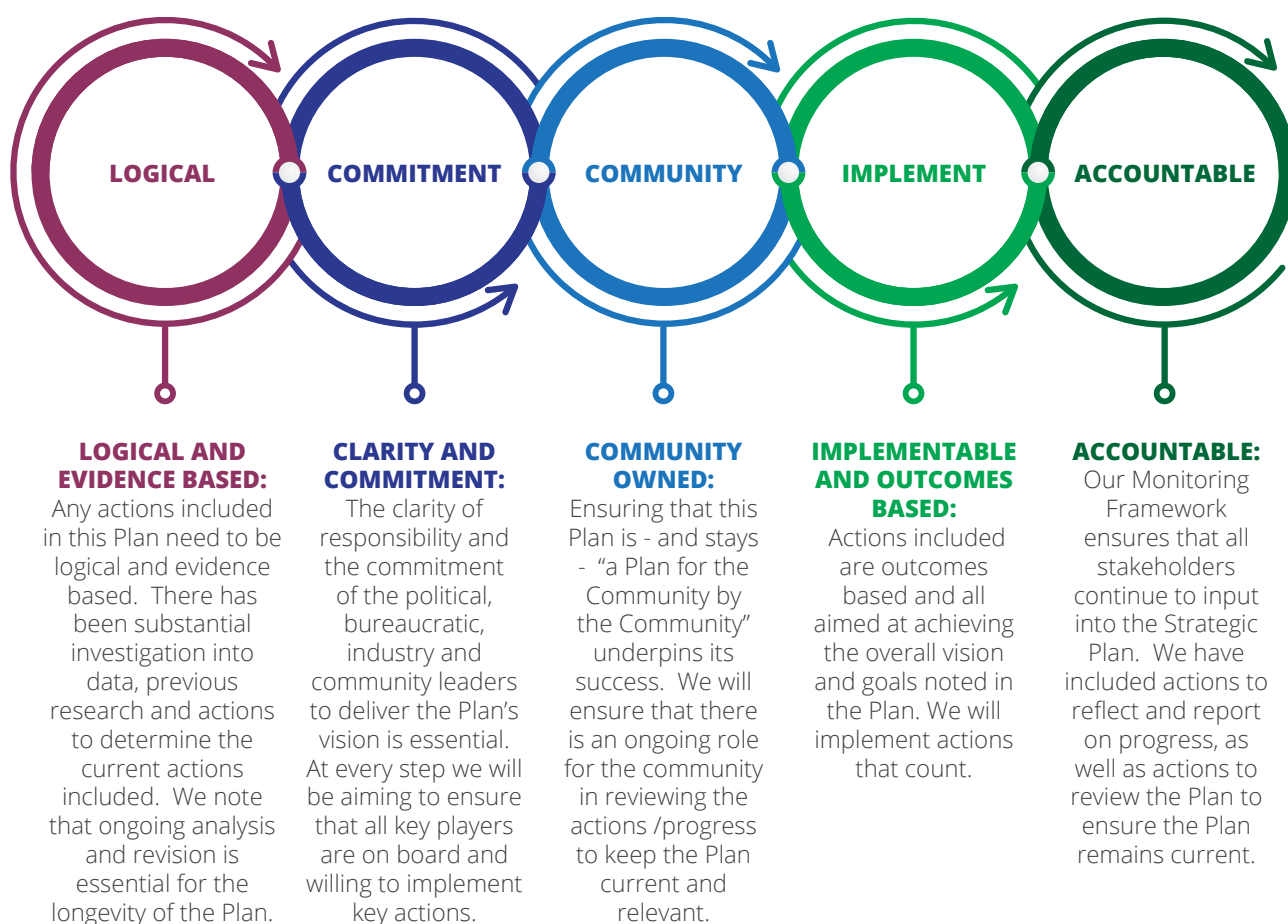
LOGICAL

COMMITMENT

COMMUNITY

IMPLEMENT

ACCOUNTABLE

LOGICAL AND EVIDENCE BASED:
Any actions included in this Plan need to be logical and evidence based. There has been substantial investigation into data, previous research and actions to determine the current actions included. We note that ongoing analysis and revision is essential for the longevity of the Plan.

CLARITY AND COMMITMENT:
The clarity of responsibility and the commitment of the political, bureaucratic, industry and community leaders to deliver the Plan's vision is essential. At every step we will be aiming to ensure that all key players are on board and willing to implement key actions.

COMMUNITY OWNED:
Ensuring that this Plan is - and stays - "a Plan for the Community by the Community" underpins its success. We will ensure that there is an ongoing role for the community in reviewing the actions /progress to keep the Plan current and relevant.

IMPLEMENTABLE AND OUTCOMES BASED:
Actions included are outcomes based and all aimed at achieving the overall vision and goals noted in the Plan. We will implement actions that count.

ACCOUNTABLE:
Our Monitoring Framework ensures that all stakeholders continue to input into the Strategic Plan. We have included actions to reflect and report on progress, as well as actions to review the Plan to ensure the Plan remains current.